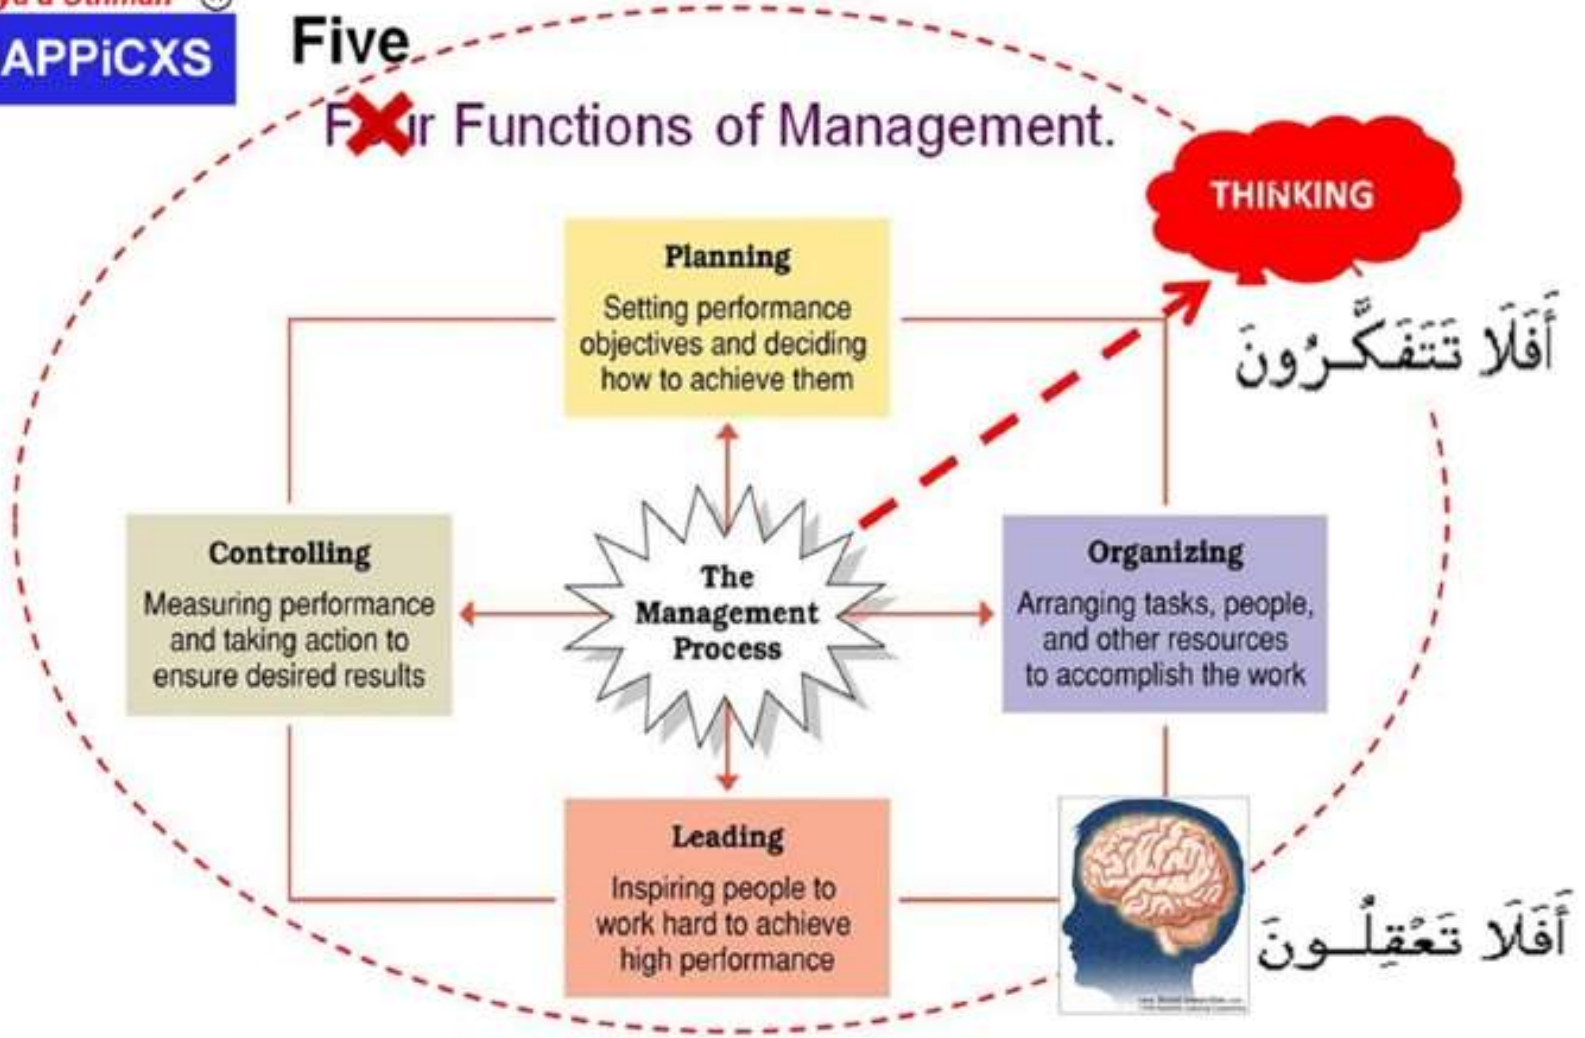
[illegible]

APPiCXS

Five

F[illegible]r Functions of Management.

THINKING

Planning
Setting performance objectives and deciding how to achieve them

أَفَلَا تَتَفَكَّرُونَ

Controlling
Measuring performance and taking action to ensure desired results

The Management Process

Organizing
Arranging tasks, people, and other resources to accomplish the work

Leading
Inspiring people to work hard to achieve high performance

أَفَلَا تَعْقِلُونَ

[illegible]